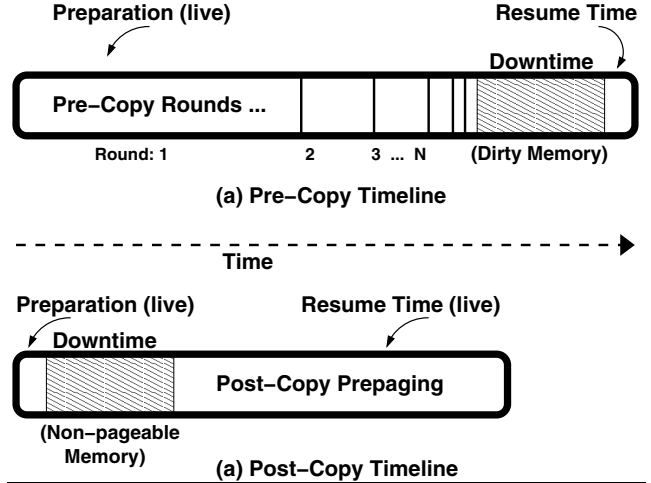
Preparation (live)

Resume Time

Downtime

Pre−Copy Rounds ...

Round: 1

2

3 ... N

(Dirty Memory)

(a) Pre−Copy Timeline

Time

Preparation (live)

Resume Time (live)

Downtime

Post−Copy Prepaging

(Non−pageable Memory)

(a) Post−Copy Timeline